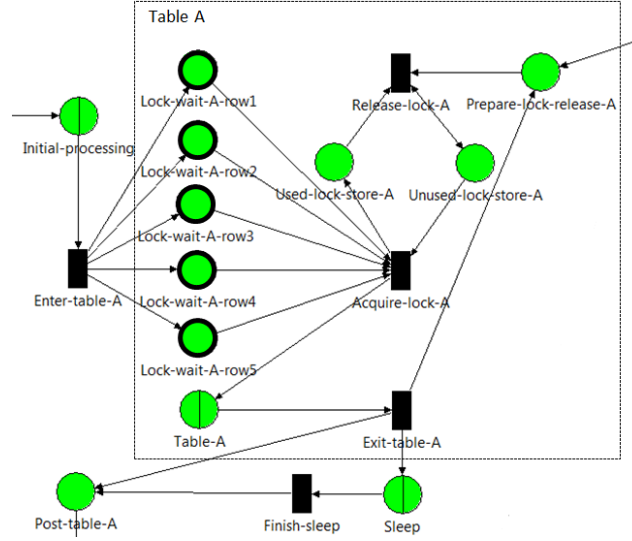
Table A

Initial-processing

Lock-wait-A-row1

Lock-wait-A-row2

Lock-wait-A-row3

Lock-wait-A-row4

Lock-wait-A-row5

Enter-table-A

Release-lock-A

Prepare-lock-release-A

Used-lock-store-A

Unused-lock-store-A

Acquire-lock-A

Table-A

Exit-table-A

Post-table-A

Finish-sleep

Sleep